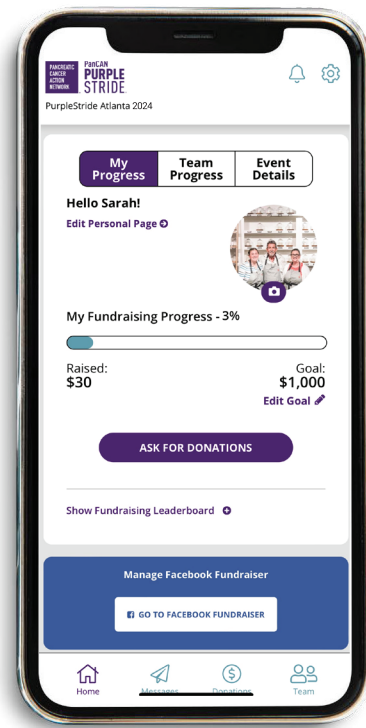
PANCREATIC CANCER ACTION NETWORK PanCAN PURPLE STRIDE

PurpleStride Atlanta 2024

My Progress | Team Progress | Event Details

Hello Sarah!

Edit Personal Page

My Fundraising Progress - 3%

Raised:
$30

Goal:
$1,000

Edit Goal

ASK FOR DONATIONS

Show Fundraising Leaderboard

Manage Facebook Fundraiser

GO TO FACEBOOK FUNDRAISER

Home Messages Donations Team